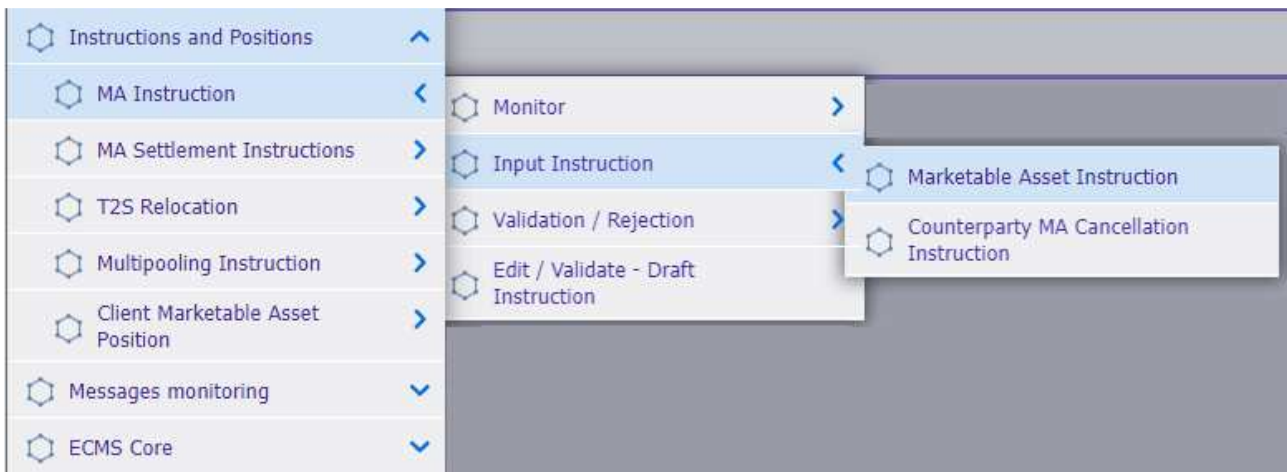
Instructions and Positions

MA Instruction

MA Settlement Instructions

T2S Relocation

Multipooling Instruction

Client Marketable Asset Position

Messages monitoring

ECMS Core

Monitor

Input Instruction

Validation / Rejection

Edit / Validate - Draft Instruction

Marketable Asset Instruction

Counterparty MA Cancellation Instruction